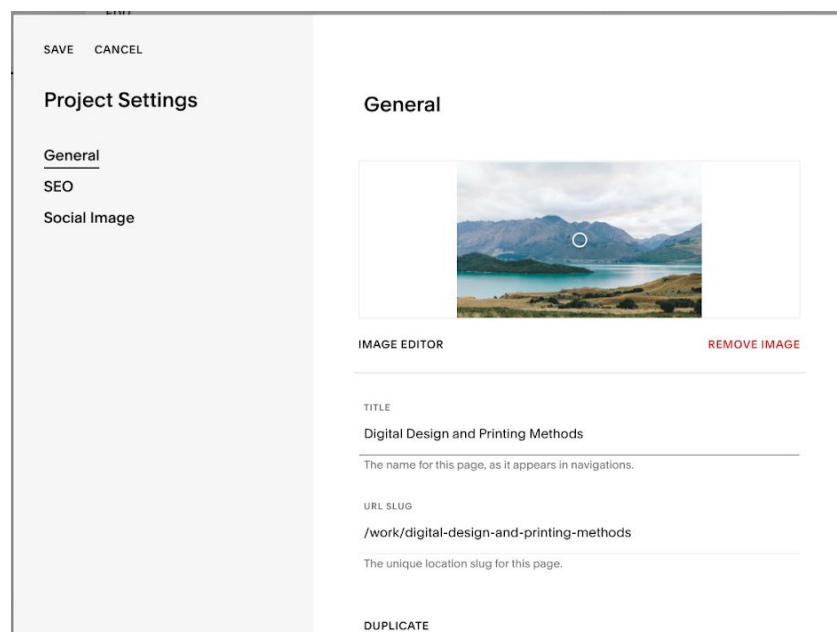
SAVE CANCEL

Project Settings

General

SEO

Social Image

General

IMAGE EDITOR

REMOVE IMAGE

TITLE

Digital Design and Printing Methods

The name for this page, as it appears in navigations.

URL SLUG

/work/digital-design-and-printing-methods

The unique location slug for this page.

DUPLICATE